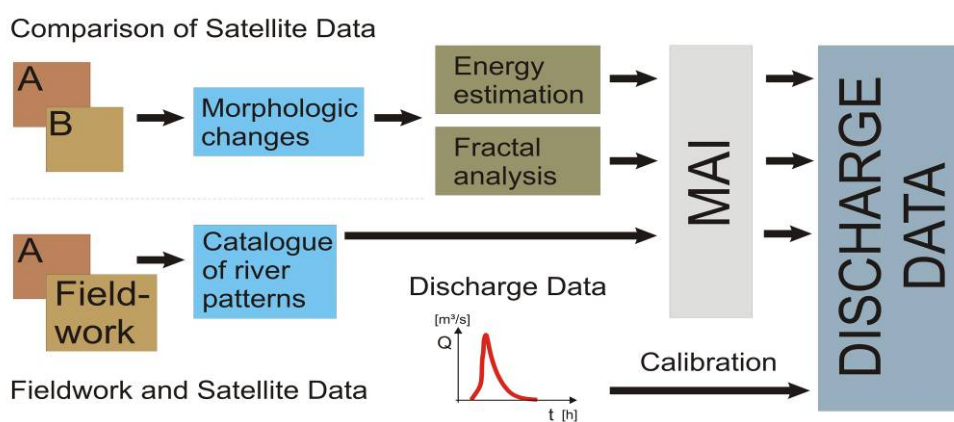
Comparison of Satellite Data

A

B

Morphologic changes

Energy estimation

Fractal analysis

MAI

DISCHARGE DATA

A

Field-work

Catalogue of river patterns

Discharge Data

[m³/s]

Q

t [h]

Calibration

Fieldwork and Satellite Data